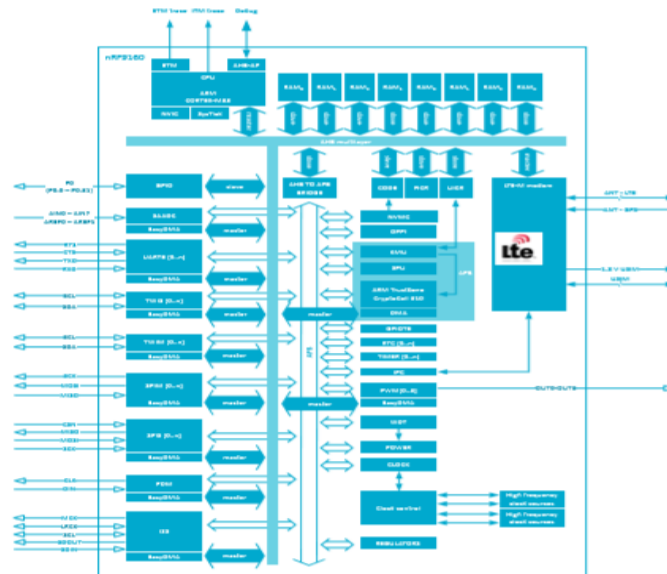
ETM trace
ITM trace
Debug

nRF9160

ETM
AHB-AP
CPU
ARM
CORTEX-M33
NVIC
SysTick

RAM
RAM
RAM
RAM
RAM
RAM
RAM
RAM

AHB multilayer

AHB TO APB BRIDGE
CODE
MCR
UICR
LTE-M modem

P0 (P0.0 – P0.31)
GPIO
slave

AIN0 – AIN7
AREF0 – AREF1
SAADC
EasyDMA
master

RTS
CTS
TXD
RXD
UARTE [0..n]
EasyDMA
master

SCL
SDA
TWIM [0..n]
EasyDMA
master

SCL
SDA
TWIS [0..n]
EasyDMA
master

SCK
MOSI
MISO
SPIM [0..n]
EasyDMA
master

CSN
SCK
MISO
MOSI
SPIS [0..n]
EasyDMA
master

CLK
DIN
PDM
EasyDMA
master

MCK
LRCK
SCK
SDOUT
SDIN
I2S
EasyDMA
master

APB

NVMC
DPPI
SPU
CRYPTOCELL
ARM TrustZone CryptoCell 310
DMA
CPU
GPIOTE
RTC [0..n]
TIMER [0..n]
IPC
PWM [0..3]
EasyDMA
WDT
POWER
CLOCK

ANT : LTE
ANT : GPS
lte
1.8 V UICC
UICC
OUT0-OUT3

Clock control
High frequency clock sources
High frequency clock sources
REGULATORS